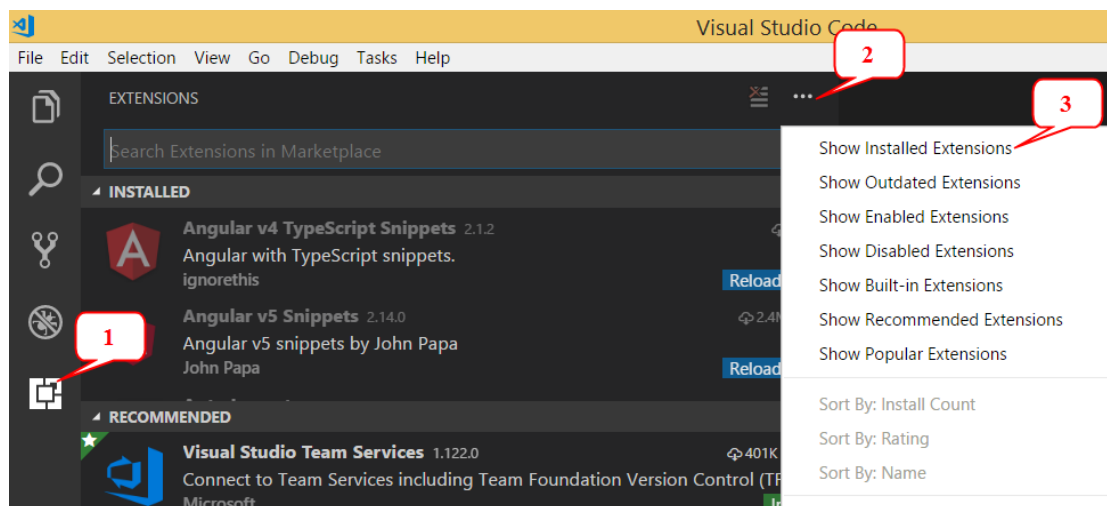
Visual Studio Code

File Edit Selection View Go Debug Tasks Help

EXTENSIONS

2

3

Search Extensions in Marketplace

INSTALLED

Angular v4 TypeScript Snippets 2.1.2

Angular with TypeScript snippets.

ignorethis

Reload

Angular v5 Snippets 2.14.0

2.4M

Angular v5 snippets by John Papa

John Papa

Reload

1

RECOMMENDED

Visual Studio Team Services 1.122.0

401K

Connect to Team Services including Team Foundation Version Control (TF

Microsoft

Show Installed Extensions

Show Outdated Extensions

Show Enabled Extensions

Show Disabled Extensions

Show Built-in Extensions

Show Recommended Extensions

Show Popular Extensions

Sort By: Install Count

Sort By: Rating

Sort By: Name